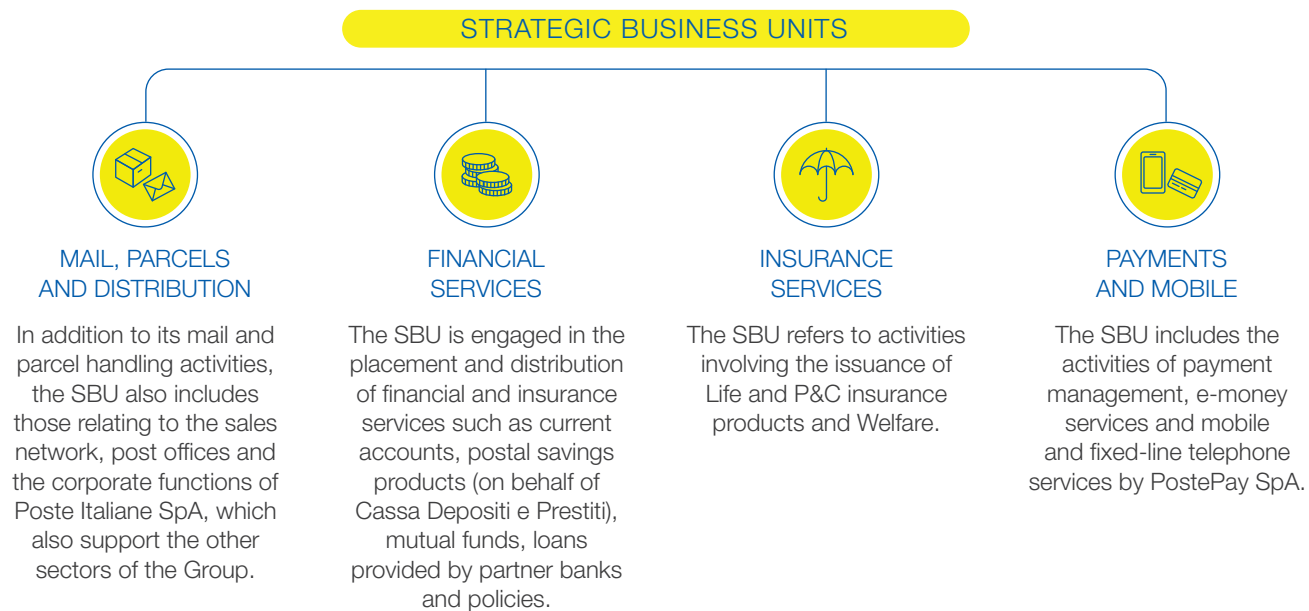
STRATEGIC BUSINESS UNITS

MAIL, PARCELS AND DISTRIBUTION

In addition to its mail and parcel handling activities, the SBU also includes those relating to the sales network, post offices and the corporate functions of Poste Italiane SpA, which also support the other sectors of the Group.

FINANCIAL SERVICES

The SBU is engaged in the placement and distribution of financial and insurance services such as current accounts, postal savings products (on behalf of Cassa Depositi e Prestiti), mutual funds, loans provided by partner banks and policies.

INSURANCE SERVICES

The SBU refers to activities involving the issuance of Life and P&C insurance products and Welfare.

PAYMENTS AND MOBILE

The SBU includes the activities of payment management, e-money services and mobile and fixed-line telephone services by PostePay SpA.